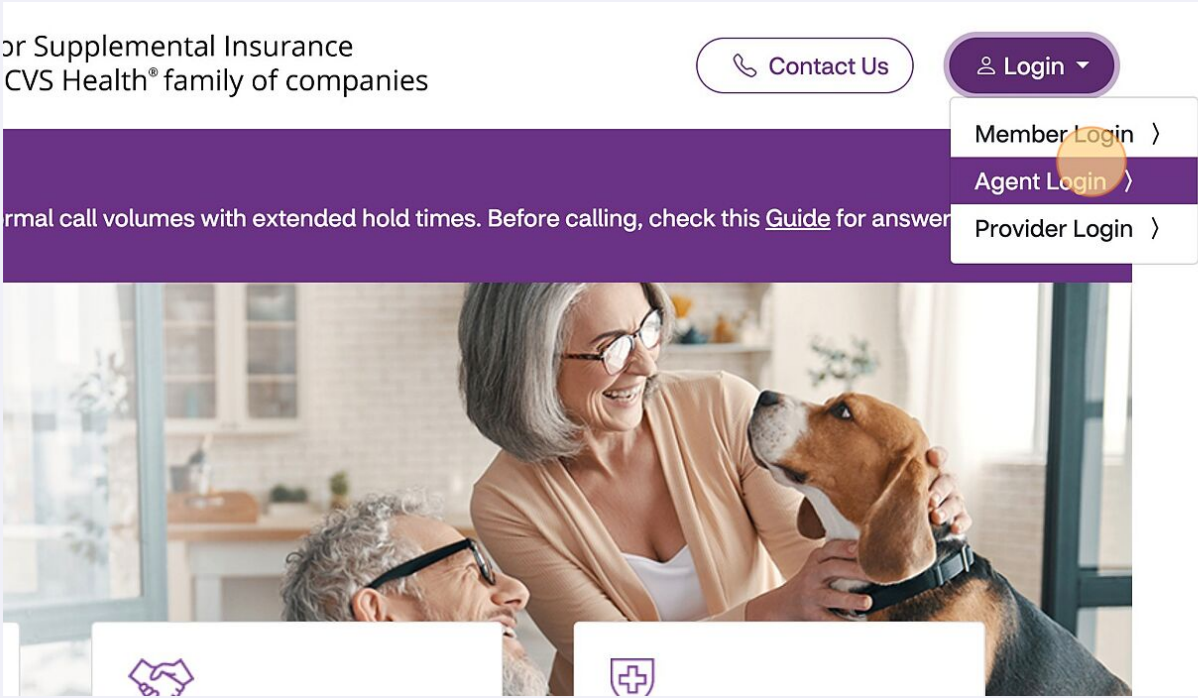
or Supplemental Insurance
CVS Health® family of companies

Contact Us

Login

Member Login

Agent Login

Provider Login

rmal call volumes with extended hold times. Before calling, check this Guide for answe